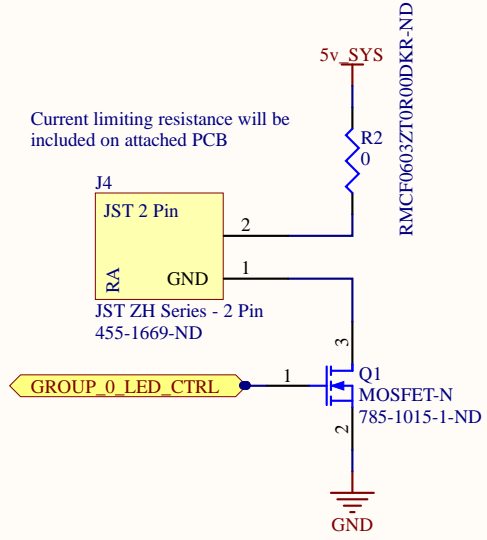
5v_SYS

RMCF0603ZT0R00DKR-ND

Current limiting resistance will be included on attached PCB

R2
0

J4
JST 2 Pin

2

RA

GND

1

JST ZH Series - 2 Pin
455-1669-ND

3

GROUP_0_LED_CTRL

1

Q1
MOSFET-N
785-1015-1-ND

2

GND